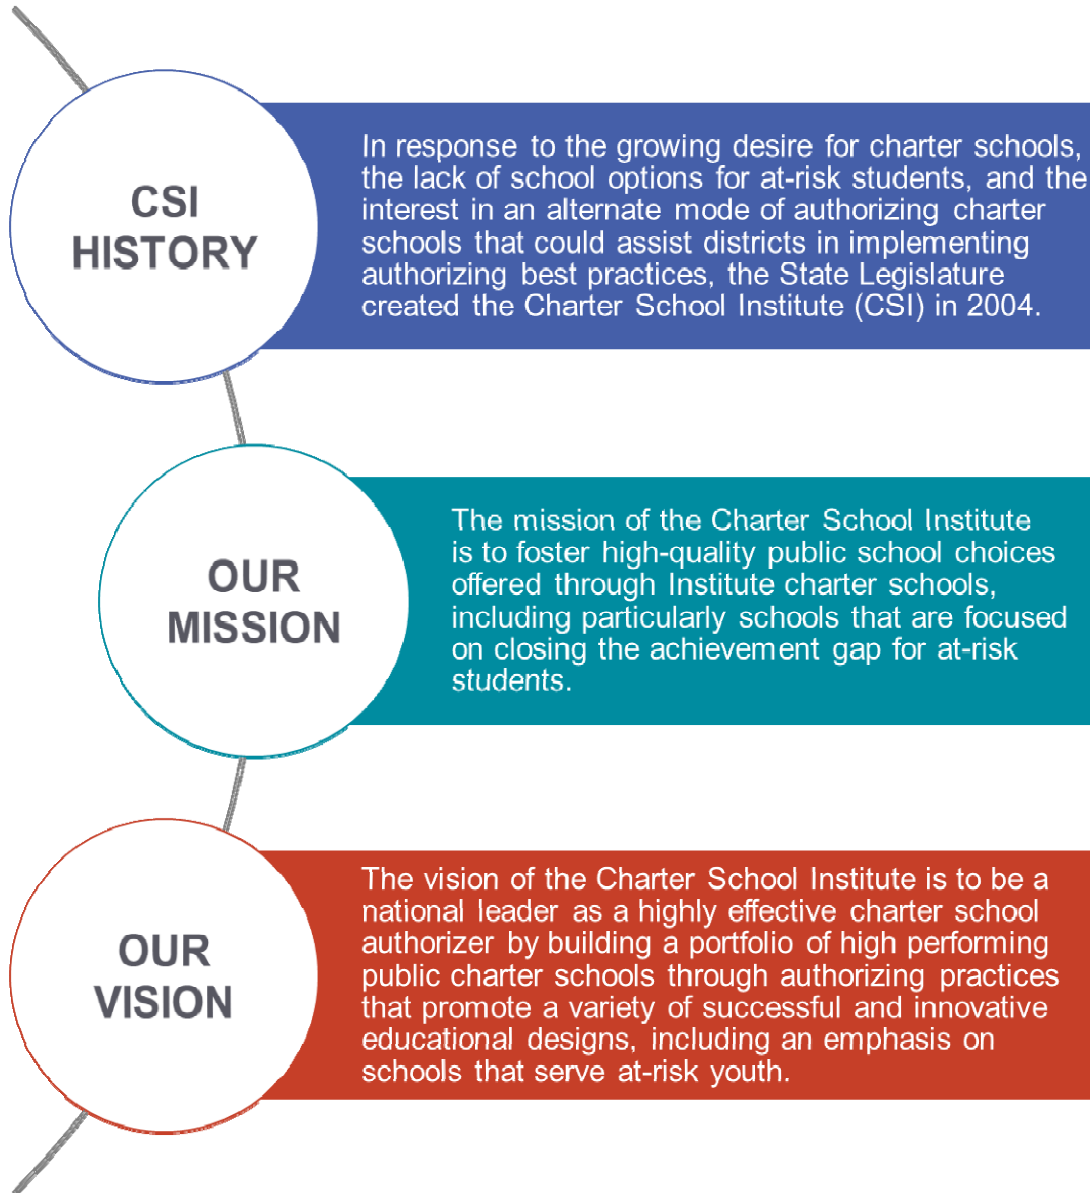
CSI HISTORY

In response to the growing desire for charter schools, the lack of school options for at-risk students, and the interest in an alternate mode of authorizing charter schools that could assist districts in implementing authorizing best practices, the State Legislature created the Charter School Institute (CSI) in 2004.

OUR MISSION

The mission of the Charter School Institute is to foster high-quality public school choices offered through Institute charter schools, including particularly schools that are focused on closing the achievement gap for at-risk students.

OUR VISION

The vision of the Charter School Institute is to be a national leader as a highly effective charter school authorizer by building a portfolio of high performing public charter schools through authorizing practices that promote a variety of successful and innovative educational designs, including an emphasis on schools that serve at-risk youth.